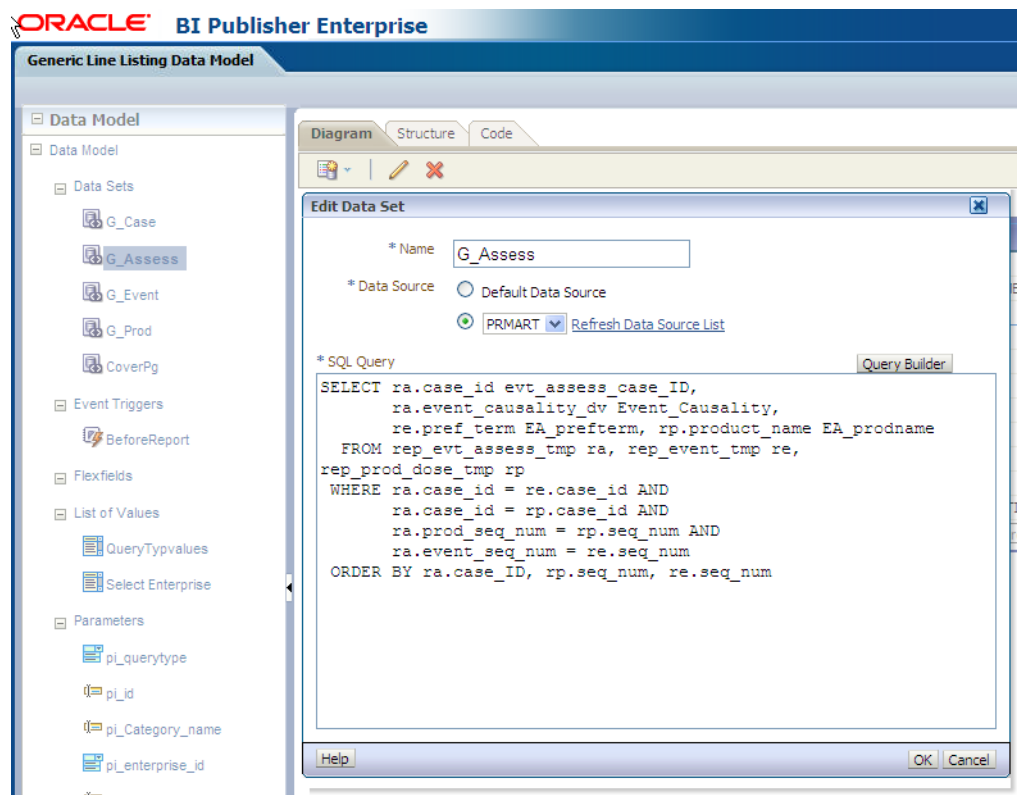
ORACLE BI Publisher Enterprise

Generic Line Listing Data Model

Data Model
Data Model
Data Sets
G_Case
G_Assess
G_Event
G_Prod
CoverPg
Event Triggers
BeforeReport
Flexfields
List of Values
QueryTypvalues
Select Enterprise
Parameters
pi_querytype
pi_id
pi_Category_name
pi_enterprise_id

Diagram Structure Code

Edit Data Set

* Name G_Assess
* Data Source Default Data Source
PRMART Refresh Data Source List
* SQL Query
Query Builder

SELECT ra.case_id evt_assess_case_ID,
ra.event_causality_dv Event_Causality,
re.pref_term EA_prefterm, rp.product_name EA_prodname
FROM rep_evt_assess_tmp ra, rep_event_tmp re,
rep_prod_dose_tmp rp
WHERE ra.case_id = re.case_id AND
ra.case_id = rp.case_id AND
ra.prod_seq_num = rp.seq_num AND
ra.event_seq_num = re.seq_num
ORDER BY ra.case_ID, rp.seq_num, re.seq_num

Help
OK Cancel